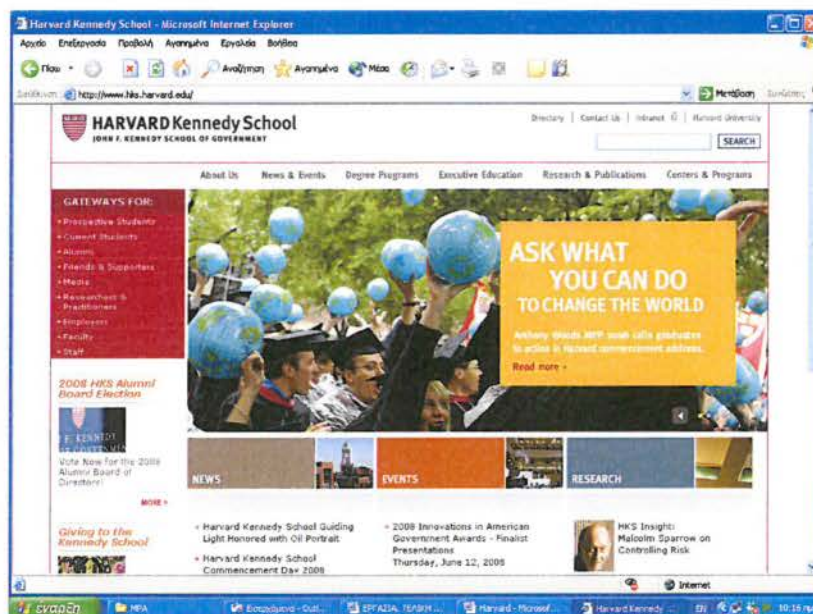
Harvard Kennedy School - Microsoft Internet Explorer

Αρχείο Επεξεργασία Προβολή Αγαπημένα Εργαλεία Βοήθεια

Πίσω Αναζήτηση Αγαπημένα Μέσα

Διεύθυνση http://www.hks.harvard.edu/ Μετάβαση Συνδέσεις

HARVARD Kennedy School
JOHN F. KENNEDY SCHOOL OF GOVERNMENT

Directory | Contact Us | Intranet | Harvard University

SEARCH

About Us News & Events Degree Programs Executive Education Research & Publications Centers & Programs

GATEWAYS FOR:
• Prospective Students
• Current Students
• Alumni
• Friends & Supporters
• Media
• Researchers & Practitioners
• Employers
• Faculty
• Staff

ASK WHAT YOU CAN DO TO CHANGE THE WORLD

Anthony Woods MPP 2008 calls graduates to action in Harvard commencement address.

Read more »

2008 HKS Alumni Board Election

Vote Now for the 2008 Alumni Board of Directors!

MORE »

NEWS EVENTS RESEARCH

Giving to the Kennedy School

• Harvard Kennedy School Guiding Light Honored with Oil Portrait
• Harvard Kennedy School Commencement Day 2008

• 2008 Innovations in American Government Awards - Finalist Presentations
Thursday, June 12, 2008

HKS Insight:
Malcolm Sparrow on Controlling Risk

Internet

έναρξη MPA Εισερχόμενα - Outl... ΕΡΓΑΣΙΑ ΤΕΛΙΚΗ... Harvard - Microsof... Harvard Kennedy ... EN 10:16 πμ